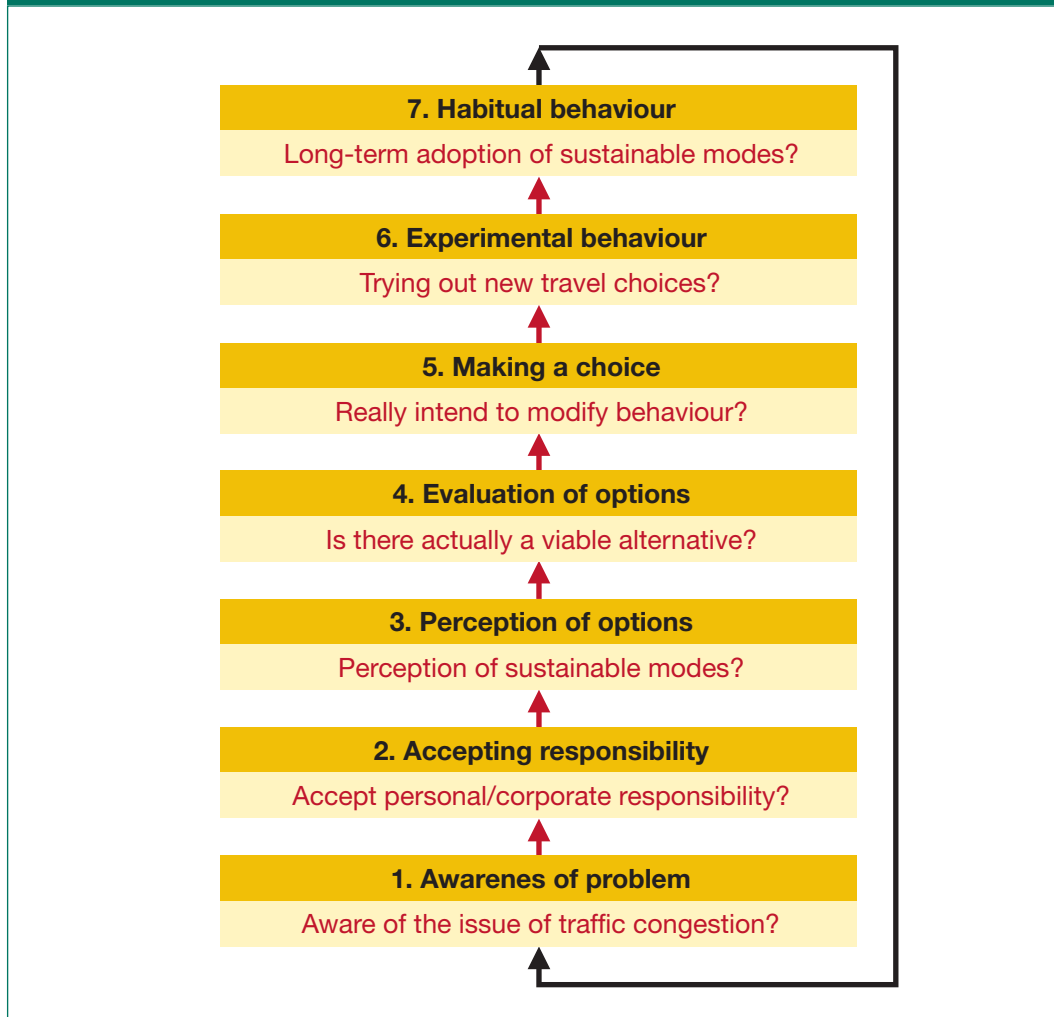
7. Habitual behaviour

Long-term adoption of sustainable modes?

6. Experimental behaviour

Trying out new travel choices?

5. Making a choice

Really intend to modify behaviour?

4. Evaluation of options

Is there actually a viable alternative?

3. Perception of options

Perception of sustainable modes?

2. Accepting responsibility

Accept personal/corporate responsibility?

1. Awarenes of problem

Aware of the issue of traffic congestion?